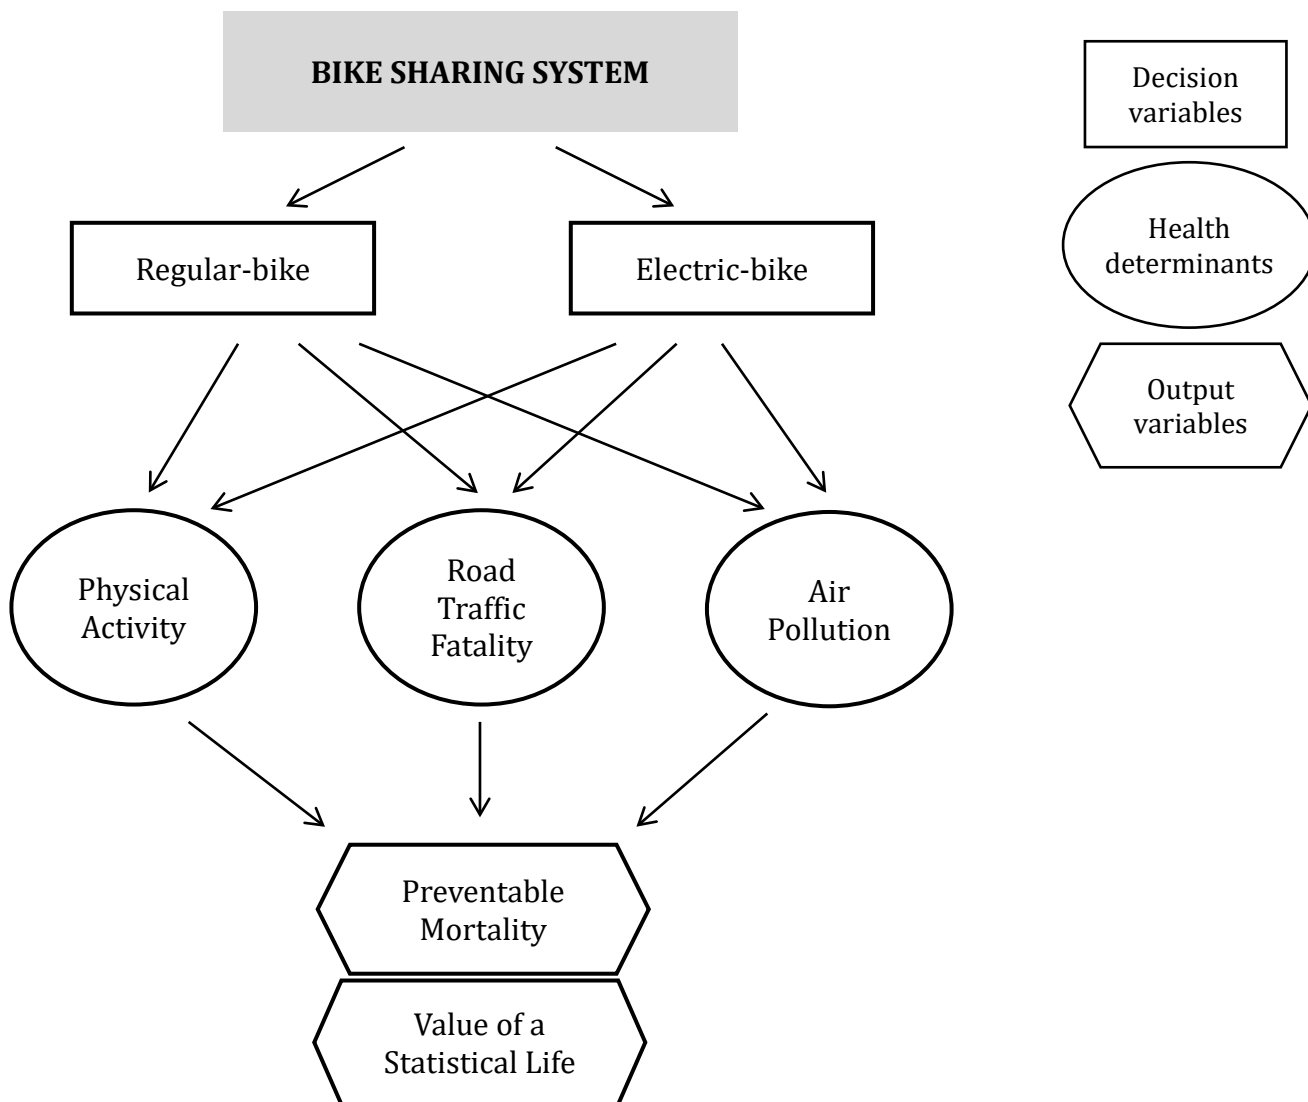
BIKE SHARING SYSTEM

Decision variables

Health determinants

Output variables

Regular-bike

Electric-bike

Physical Activity

Road Traffic Fatality

Air Pollution

Preventable Mortality

Value of a Statistical Life